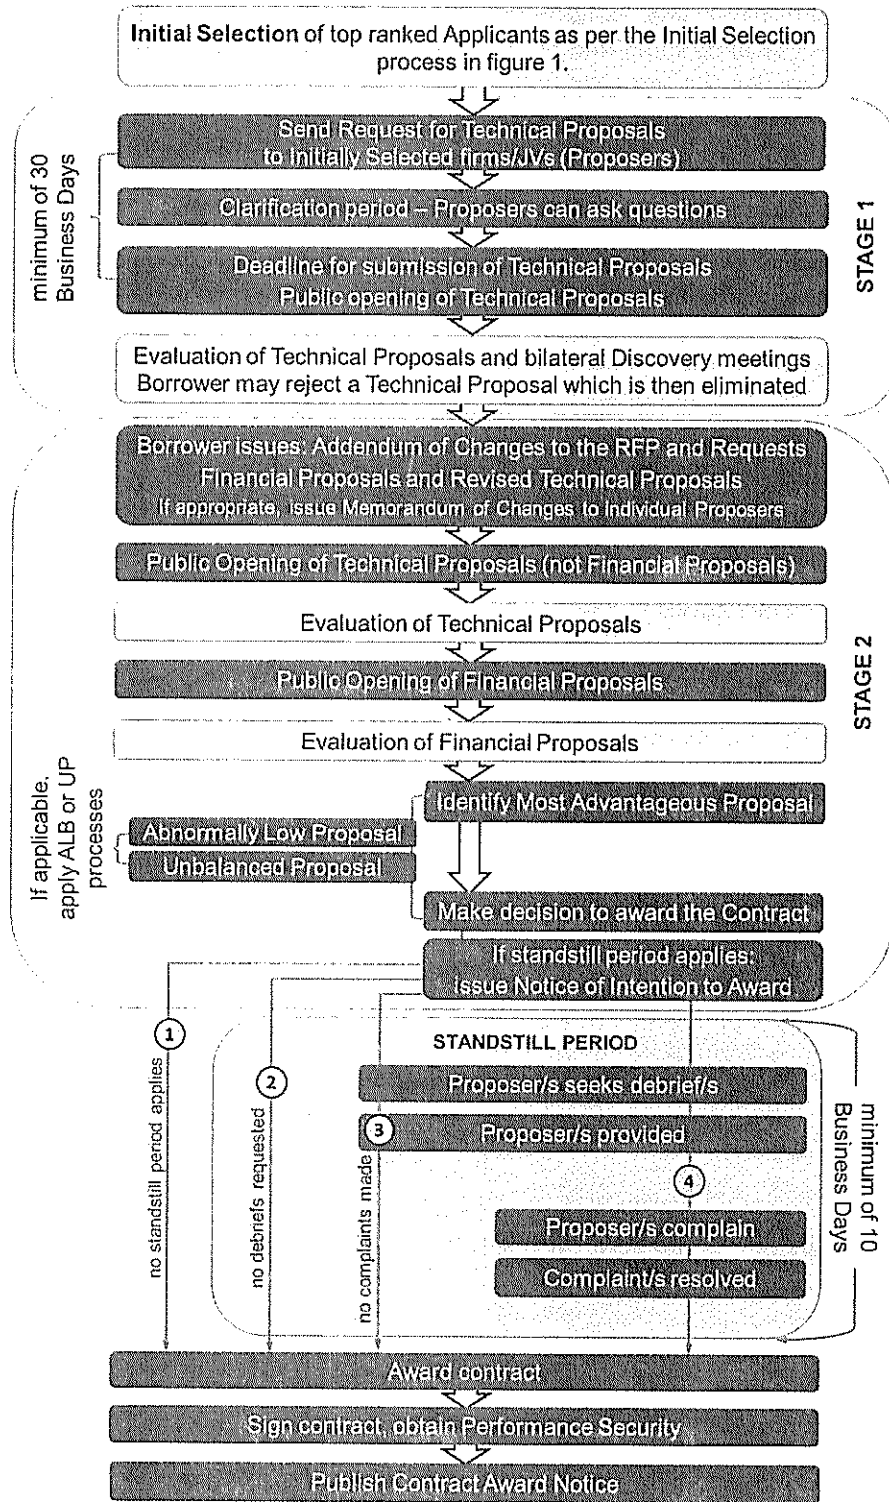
**Initial Selection** of top ranked Applicants as per the Initial Selection process in figure 1.

minimum of 30 Business Days

Send Request for Technical Proposals to Initially Selected firms/JVs (Proposers)

Clarification period – Proposers can ask questions

Deadline for submission of Technical Proposals
Public opening of Technical Proposals

STAGE 1

Evaluation of Technical Proposals and bilateral Discovery meetings
Borrower may reject a Technical Proposal which is then eliminated

Borrower issues: Addendum of Changes to the RFP and Requests Financial Proposals and Revised Technical Proposals
If appropriate, issue Memorandum of Changes to individual Proposers

Public Opening of Technical Proposals (not Financial Proposals)

Evaluation of Technical Proposals

Public Opening of Financial Proposals

STAGE 2

Evaluation of Financial Proposals

If applicable, apply ALB or UP processes

Abnormally Low Proposal

Unbalanced Proposal

Identify Most Advantageous Proposal

Make decision to award the Contract

If standstill period applies:
Issue Notice of Intention to Award

1 no standstill period applies

2 no debriefs requested

3 no complaints made

STANDSTILL PERIOD

Proposer/s seeks debrief/s

Proposer/s provided

4

Proposer/s complain

Complaint/s resolved

minimum of 10 Business Days

Award contract

Sign contract, obtain Performance Security

Publish Contract Award Notice